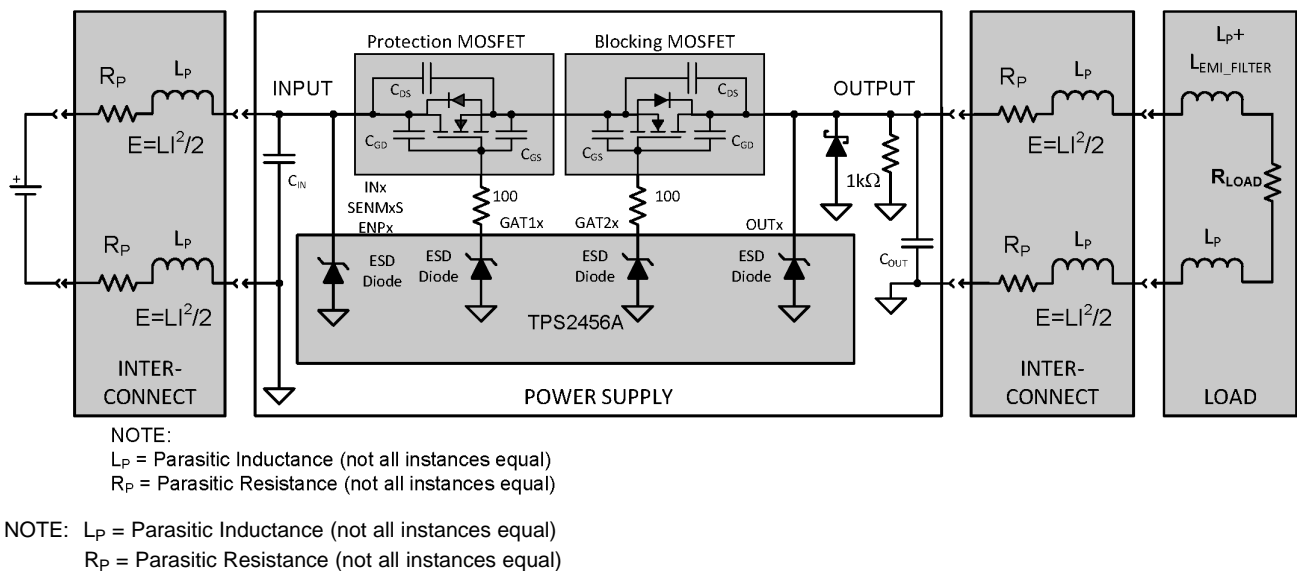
$R_P$ $L_P$
$E=LI^2/2$
$R_P$ $L_P$
$E=LI^2/2$
INTER-CONNECT

INPUT
$C_{IN}$
Protection MOSFET
$C_{DS}$
$C_{GD}$
$C_{GS}$
Blocking MOSFET
$C_{DS}$
$C_{GS}$
$C_{GD}$
OUTPUT
1kΩ
INx SENMxS ENPx
100
GAT1x
100
GAT2x
OUTx
ESD Diode
ESD Diode
ESD Diode
ESD Diode
TPS2456A
$C_{OUT}$
POWER SUPPLY

$R_P$ $L_P$
$E=LI^2/2$
$R_P$ $L_P$
$E=LI^2/2$
INTER-CONNECT

$L_P$+
$L_{EMI\_FILTER}$
$R_{LOAD}$
$L_P$
LOAD

NOTE:
$L_P$ = Parasitic Inductance (not all instances equal)
$R_P$ = Parasitic Resistance (not all instances equal)

NOTE: $L_P$ = Parasitic Inductance (not all instances equal)
$R_P$ = Parasitic Resistance (not all instances equal)